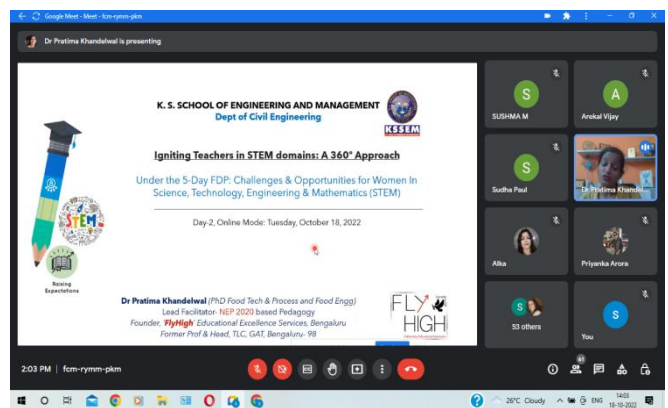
Google Meet - Meet - fcm-rymm-pkm

Dr Pratima Khandelwal is presenting

K. S. SCHOOL OF ENGINEERING AND MANAGEMENT
Dept of Civil Engineering

KSSEM

Igniting Teachers in STEM domains: A 360° Approach

Under the 5-Day FDP: Challenges & Opportunities for Women In Science, Technology, Engineering & Mathematics (STEM)

Day-2, Online Mode: Tuesday, October 18, 2022

STEM

Raising Expectations

Dr Pratima Khandelwal (PhD Food Tech & Process and Food Engg)
Lead Facilitator- NEP 2020 based Pedagogy
Founder, 'FlyHigh' Educational Excellence Services, Bengaluru
Former Prof & Head, TLC, GAT, Bengaluru- 98

FLY HIGH

S
SUSHMA M

A
Arekal Vijay

S
Sudha Paul

Dr Pratima Khandel...

Alka

Priyanka Arora

S
53 others

S
You

2:03 PM | fcm-rymm-pkm

61

26°C Cloudy ENG 14:03 18-10-2022